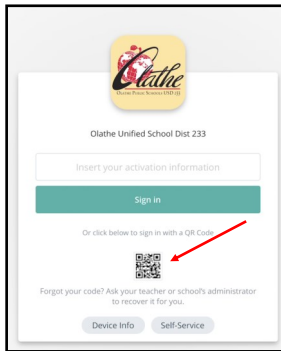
Olathe
Olathe Public Schools USD 233

Olathe Unified School Dist 233

Insert your activation information

Sign in

Or click below to sign in with a QR Code

Forgot your code? Ask your teacher or school's administrator to recover it for you.

Device Info

Self-Service